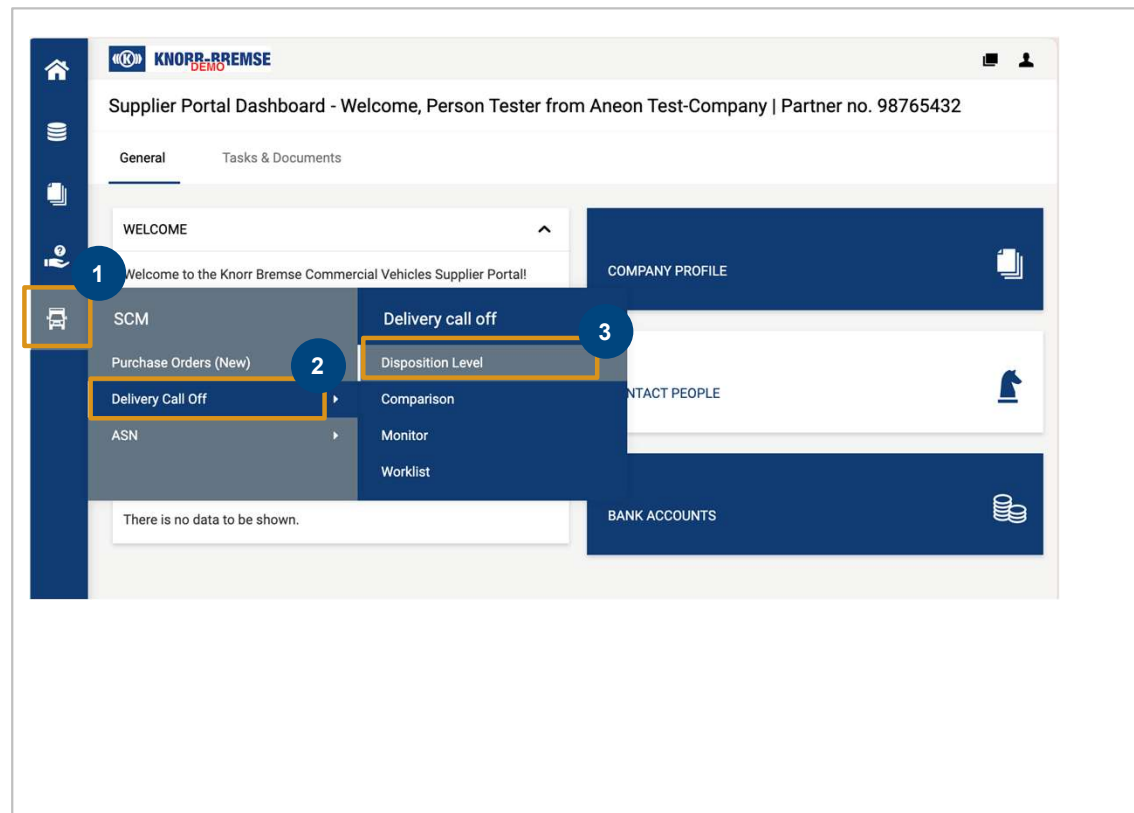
KNORR-BREMSE DEMO

Supplier Portal Dashboard - Welcome, Person Tester from Aneon Test-Company | Partner no. 98765432

General

Tasks & Documents

WELCOME

1

Welcome to the Knorr Bremse Commercial Vehicles Supplier Portal!

SCM

Purchase Orders (New)

2

Delivery Call Off

ASN

Delivery call off

3

Disposition Level

Comparison

Monitor

Worklist

There is no data to be shown.

COMPANY PROFILE

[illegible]NTACT PEOPLE

BANK ACCOUNTS